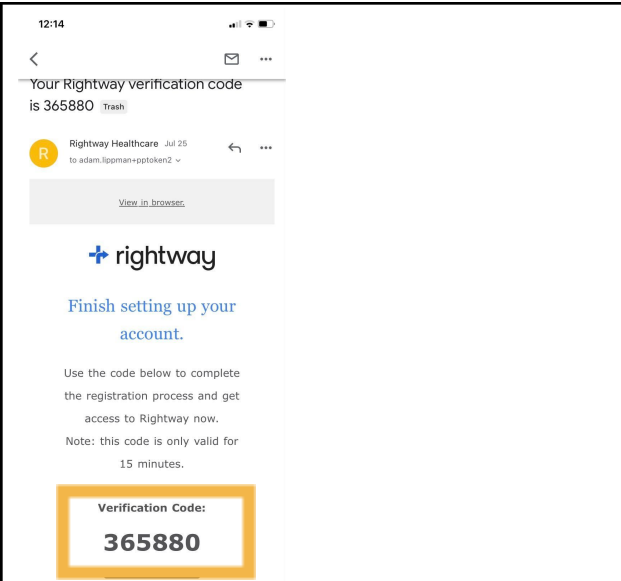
12:14

<

Your Rightway verification code is 365880 Trash

R

Rightway Healthcare Jul 25

to adam.lippman+pptoken2

View in browser.

rightway

Finish setting up your account.

Use the code below to complete the registration process and get access to Rightway now. Note: this code is only valid for 15 minutes.

Verification Code:

365880